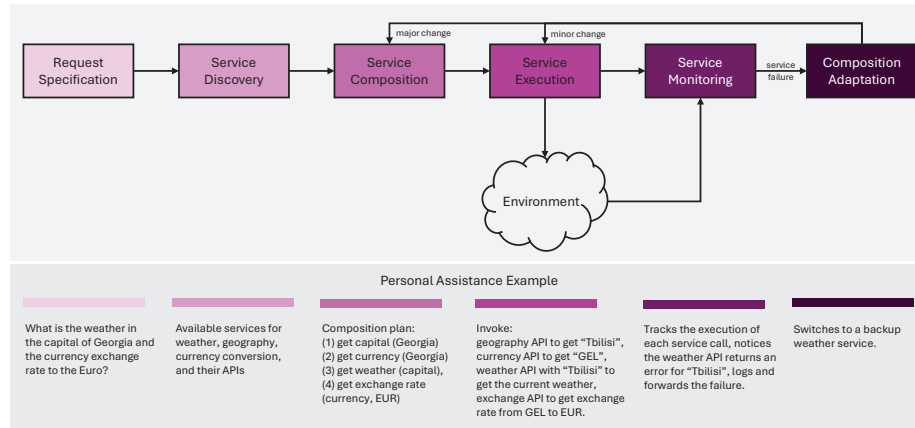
Request Specification

Service Discovery

Service Composition

Service Execution

Service Monitoring

Composition Adaptation

major change

minor change

service failure

Environment

Personal Assistance Example

What is the weather in the capital of Georgia and the currency exchange rate to the Euro?

Available services for weather, geography, currency conversion, and their APIs

Composition plan:
(1) get capital (Georgia)
(2) get currency (Georgia)
(3) get weather (capital),
(4) get exchange rate (currency, EUR)

Invoke:
geography API to get “Tbilisi”, currency API to get “GEL”, weather API with “Tbilisi” to get the current weather, exchange API to get exchange rate from GEL to EUR.

Tracks the execution of each service call, notices the weather API returns an error for “Tbilisi”, logs and forwards the failure.

Switches to a backup weather service.